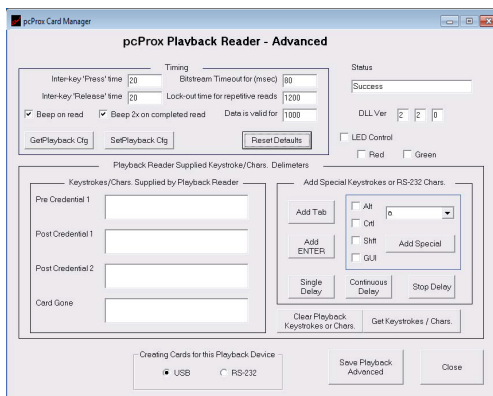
pcProx Card Manager

pcProx Playback Reader - Advanced

Timing

Inter-key 'Press' time 20

Bitstream Timeout for (msec) 80

Inter-key 'Release' time 20

Lock-out time for repetitive reads 1200

Beep on read

Beep 2x on completed read

Data is valid for 1000

GetPlayback Cfg

SetPlayback Cfg

Reset Defaults

Status

Success

DLL Ver 2 2 0

LED Control

Red

Green

Playback Reader Supplied Keystroke/Chars. Delimeters

Keystrokes/Chars. Supplied by Playback Reader

Pre Credential 1

Post Credential 1

Post Credential 2

Card Gone

Add Special Keystrokes or RS-232 Chars.

Add Tab

Alt

Crtl

Shift

GUI

a

Add ENTER

Add Special

Single Delay

Continuous Delay

Stop Delay

Clear Playback Keystrokes or Chars.

Get Keystrokes / Chars.

Creating Cards for this Playback Device

USB

RS-232

Save Playback Advanced

Close